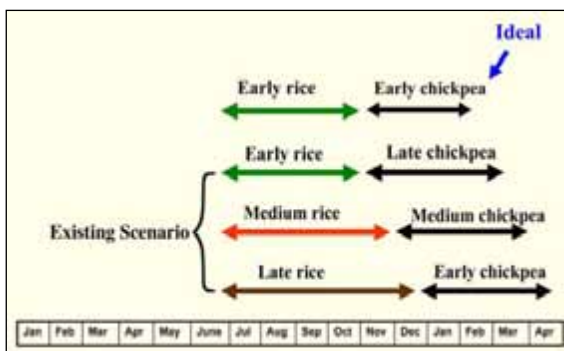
Ideal

Early rice

Early chickpea

Early rice

Late chickpea

Medium rice

Medium chickpea

Existing Scenario

Late rice

Early chickpea

| Jan | Feb | Mar | Apr | May | June | Jul | Aug | Sep | Oct | Nov | Dec | Jan | Feb | Mar | Apr |
|---|---|---|---|---|---|---|---|---|---|---|---|---|---|---|---|